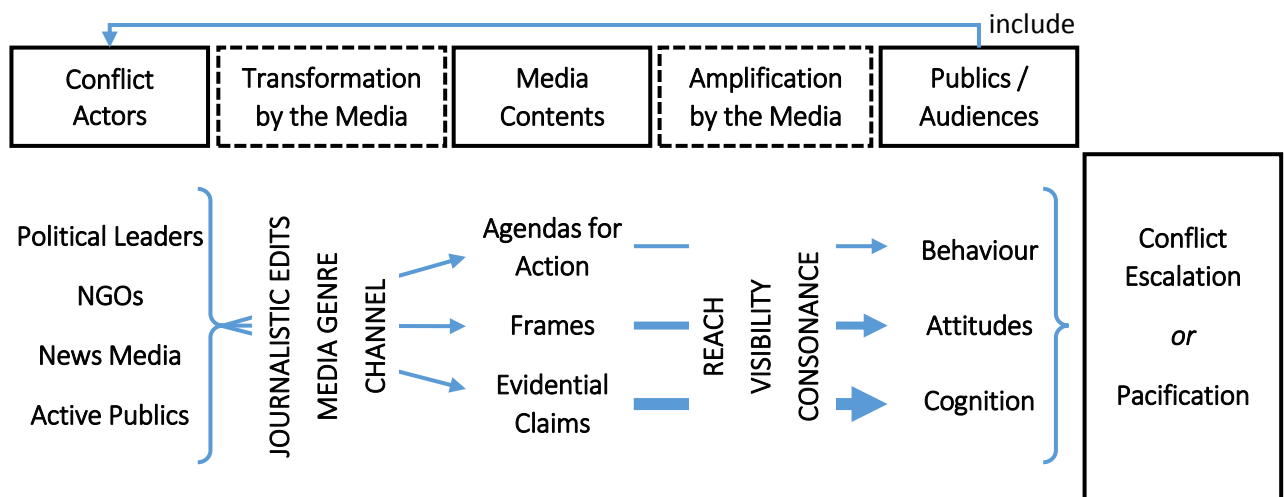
include

Conflict Actors

Transformation by the Media

Media Contents

Amplification by the Media

Publics / Audiences

Political Leaders

NGOs

News Media

Active Publics

JOURNALISTIC EDITS

MEDIA GENRE

CHANNEL

Agendas for Action

Frames

Evidential Claims

REACH

VISIBILITY

CONSONANCE

Behaviour

Attitudes

Cognition

Conflict Escalation

*or*

Pacification